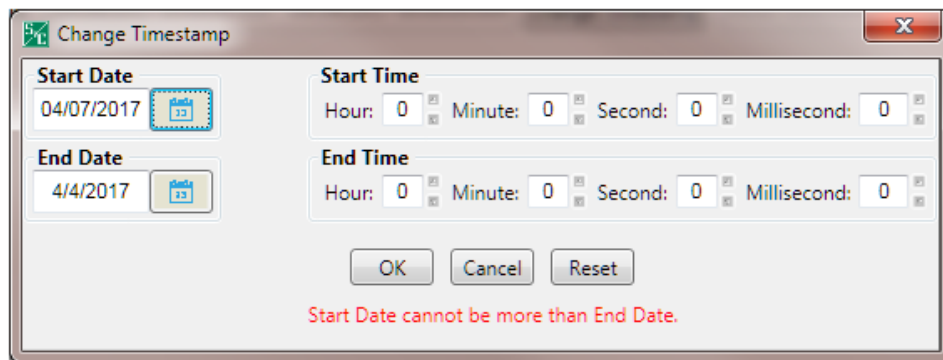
Change Timestamp

Start Date
04/07/2017

End Date
4/4/2017

Start Time
Hour: 0 Minute: 0 Second: 0 Millisecond: 0

End Time
Hour: 0 Minute: 0 Second: 0 Millisecond: 0

OK Cancel Reset

Start Date cannot be more than End Date.